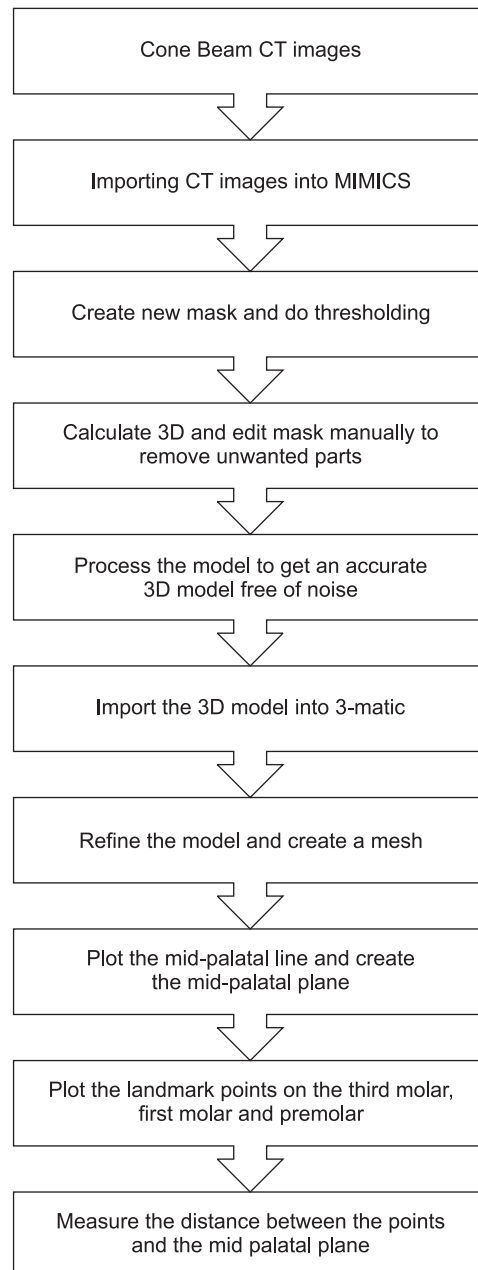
Cone Beam CT images

Importing CT images into MIMICS

Create new mask and do thresholding

Calculate 3D and edit mask manually to remove unwanted parts

Process the model to get an accurate 3D model free of noise

Import the 3D model into 3-matic

Refine the model and create a mesh

Plot the mid-palatal line and create the mid-palatal plane

Plot the landmark points on the third molar, first molar and premolar

Measure the distance between the points and the mid palatal plane